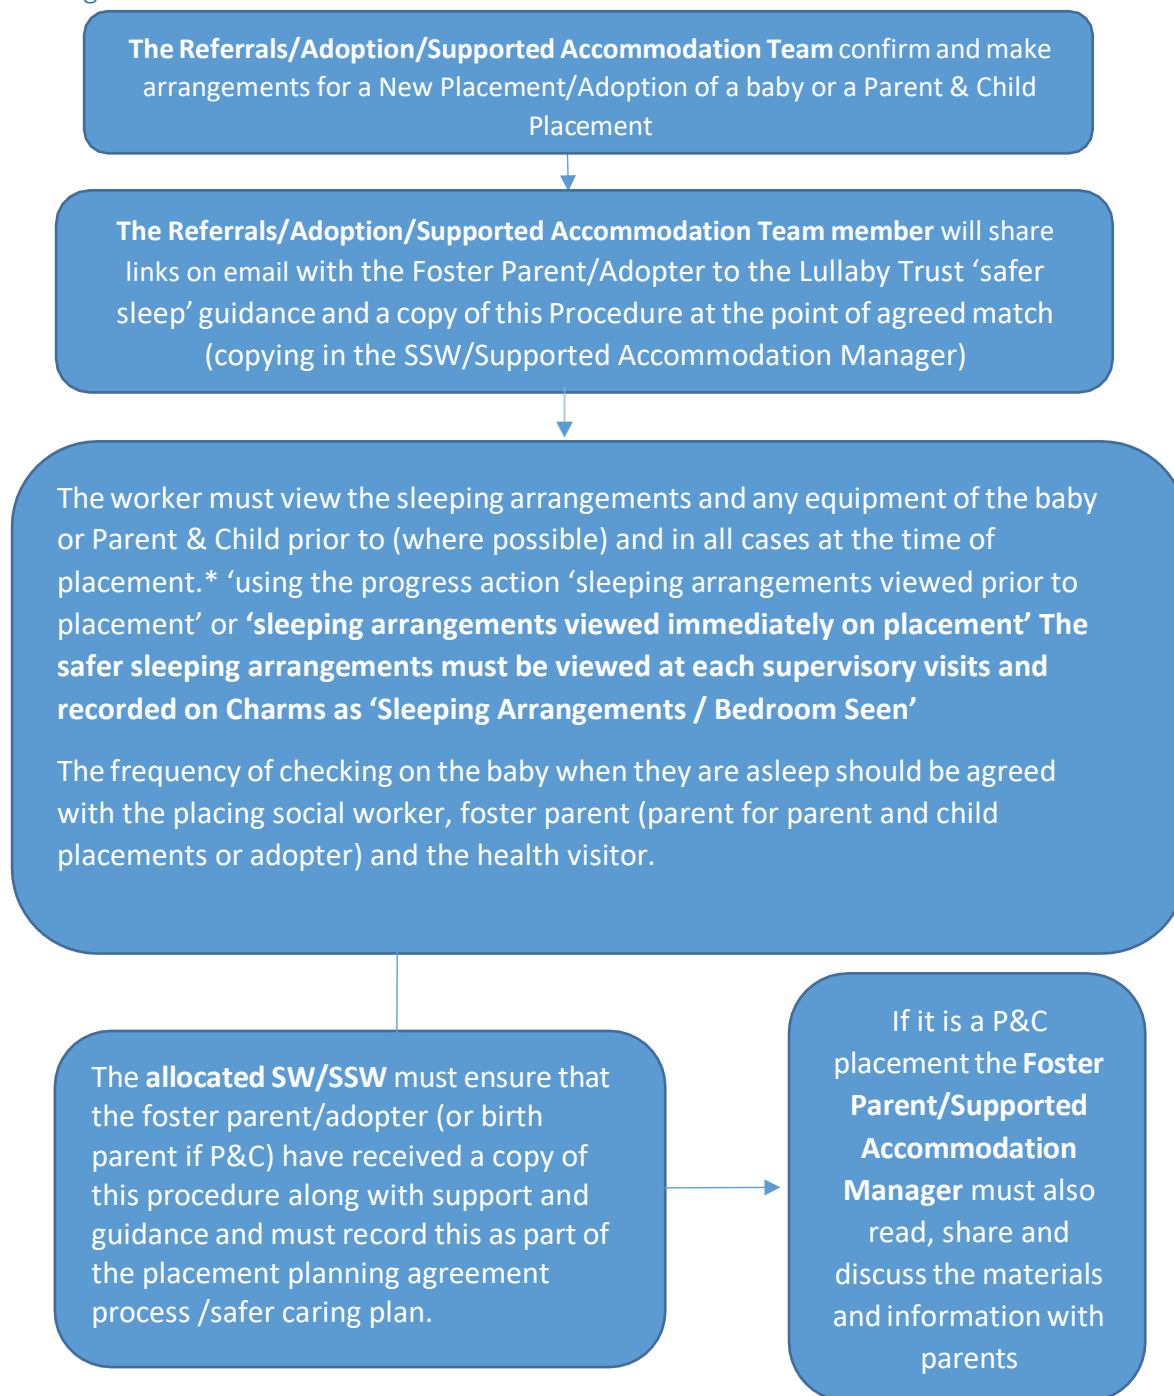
**The Referrals/Adoption/Supported Accommodation Team** confirm and make arrangements for a New Placement/Adoption of a baby or a Parent & Child Placement

**The Referrals/Adoption/Supported Accommodation Team member** will share links on email with the Foster Parent/Adopter to the Lullaby Trust 'safer sleep' guidance and a copy of this Procedure at the point of agreed match (copying in the SSW/Supported Accommodation Manager)

The worker must view the sleeping arrangements and any equipment of the baby or Parent & Child prior to (where possible) and in all cases at the time of placement.* 'using the progress action 'sleeping arrangements viewed prior to placement' or **'sleeping arrangements viewed immediately on placement' The safer sleeping arrangements must be viewed at each supervisory visits and recorded on Charms as 'Sleeping Arrangements / Bedroom Seen'**

The frequency of checking on the baby when they are asleep should be agreed with the placing social worker, foster parent (parent for parent and child placements or adopter) and the health visitor.

The **allocated SW/SSW** must ensure that the foster parent/adopter (or birth parent if P&C) have received a copy of this procedure along with support and guidance and must record this as part of the placement planning agreement process /safer caring plan.

If it is a P&C placement the **Foster Parent/Supported Accommodation Manager** must also read, share and discuss the materials and information with parents